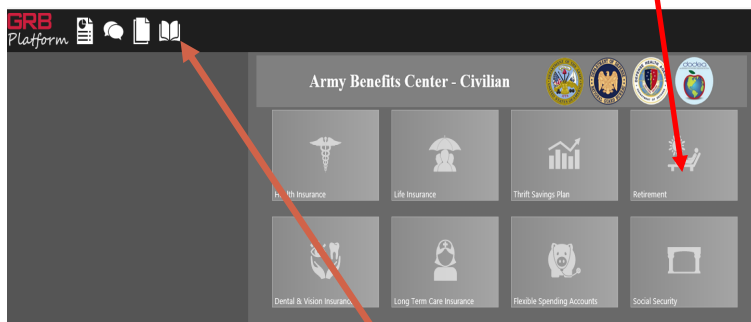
GRB Platform

Army Benefits Center - Civilian

Health Insurance

Life Insurance

Thrift Savings Plan

Retirement

Dental & Vision Insurance

Long Term Care Insurance

Flexible Spending Accounts

Social Security